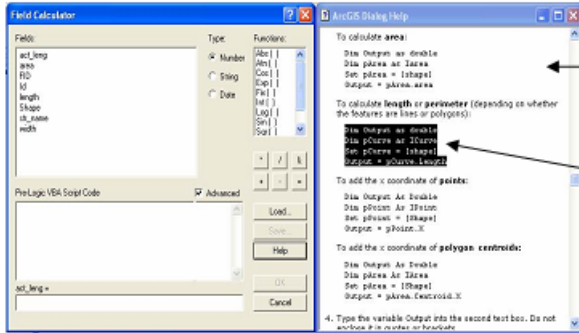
Field Calculator

Fields:
act_leng
area
FID
Id
length
Shape
str_name
width

Type:
Number
String
Date

Functions:
Abs ( )
Atn ( )
Cos ( )
Exp ( )
Fix ( )
Int ( )
Log ( )
Sin ( )
Sqr ( )

*
/
&
+
-
=

Pre-Logic VBA Script Code

Advanced

Load...
Save...
Help

act_leng =

OK
Cancel

ArcGIS Dialog Help

To calculate **area**:

Dim Output as double
Dim pArea as Iarea
Set pArea = [shape]
Output = pArea.area

To calculate **length** or **perimeter** (depending on whether the features are lines or polygons):

Dim Output as double
Dim pCurve as ICurve
Set pCurve = [shape]
Output = pCurve.Length

To add the x coordinate of **points**:

Dim Output As Double
Dim pPoint As IPoint
Set pPoint = [Shape]
Output = pPoint.X

To add the x coordinate of **polygon centroids**:

Dim Output As Double
Dim pArea As IArea
Set pArea = [Shape]
Output = pArea.Centroid.X

4. Type the variable Output into the second text box. Do not enclose it in quotes or brackets.